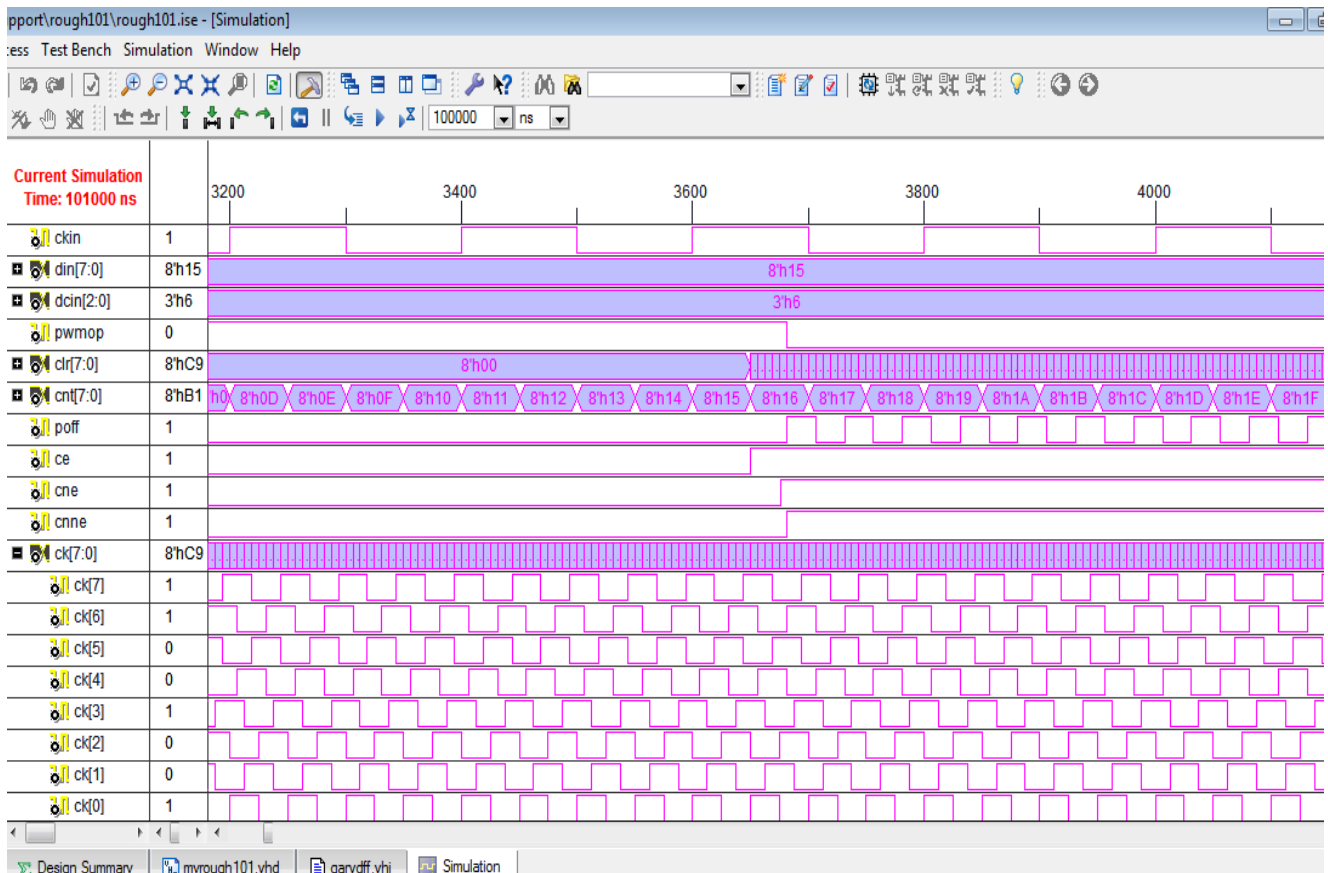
pport\rough101\rough101.ise - [Simulation]

cess Test Bench Simulation Window Help

100000 ns

Current Simulation Time: 101000 ns

3200 3400 3600 3800 4000

| | | |
|---|---|---|
| ckin | 1 | |
| din[7:0] | 8'h15 | 8'h15 |
| dcin[2:0] | 3'h6 | 3'h6 |
| pwmop | 0 | |
| clr[7:0] | 8'hC9 | 8'h00 |
| cnt[7:0] | 8'hB1 | h0 8'h0D 8'h0E 8'h0F 8'h10 8'h11 8'h12 8'h13 8'h14 8'h15 8'h16 8'h17 8'h18 8'h19 8'h1A 8'h1B 8'h1C 8'h1D 8'h1E 8'h1F |
| poff | 1 | |
| ce | 1 | |
| cne | 1 | |
| cnne | 1 | |
| ck[7:0] | 8'hC9 | |
| ck[7] | 1 | |
| ck[6] | 1 | |
| ck[5] | 0 | |
| ck[4] | 0 | |
| ck[3] | 1 | |
| ck[2] | 0 | |
| ck[1] | 0 | |
| ck[0] | 1 | |

Design Summary | myrough101.vhd | garydff.vhi | Simulation